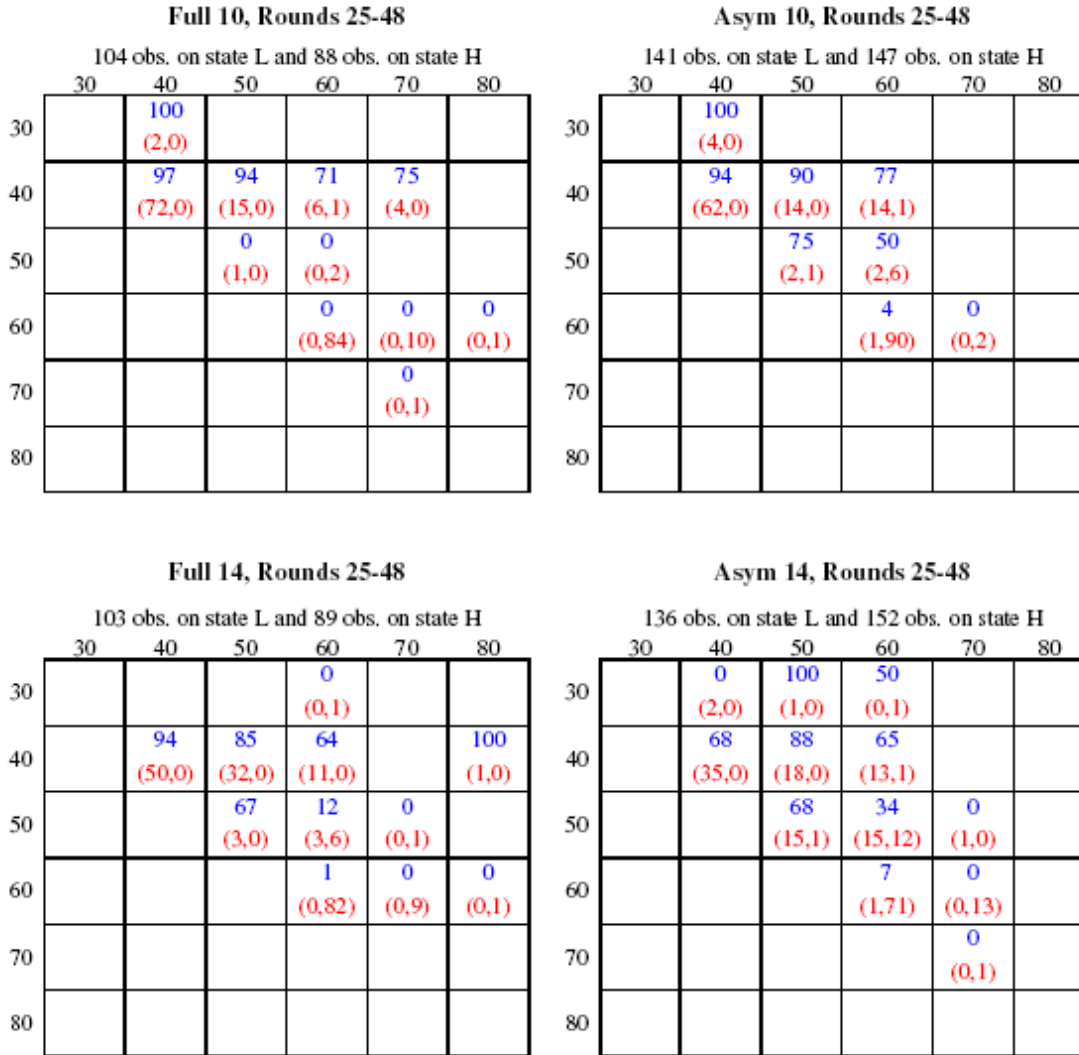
Full 10, Rounds 25-48

104 obs. on state L and 88 obs. on state H

| | 30 | 40 | 50 | 60 | 70 | 80 |
|---|---|---|---|---|---|---|
| 30 | | 100 (2,0) | | | | |
| 40 | | 97 (72,0) | 94 (15,0) | 71 (6,1) | 75 (4,0) | |
| 50 | | | 0 (1,0) | 0 (0,2) | | |
| 60 | | | | 0 (0,84) | 0 (0,10) | 0 (0,1) |
| 70 | | | | | 0 (0,1) | |
| 80 | | | | | | |

Asym 10, Rounds 25-48

141 obs. on state L and 147 obs. on state H

| | 30 | 40 | 50 | 60 | 70 | 80 |
|---|---|---|---|---|---|---|
| 30 | | 100 (4,0) | | | | |
| 40 | | 94 (62,0) | 90 (14,0) | 77 (14,1) | | |
| 50 | | | 75 (2,1) | 50 (2,6) | | |
| 60 | | | | 4 (1,90) | 0 (0,2) | |
| 70 | | | | | | |
| 80 | | | | | | |

Full 14, Rounds 25-48

103 obs. on state L and 89 obs. on state H

| | 30 | 40 | 50 | 60 | 70 | 80 |
|---|---|---|---|---|---|---|
| 30 | | | | 0 (0,1) | | |
| 40 | | 94 (50,0) | 85 (32,0) | 64 (11,0) | | 100 (1,0) |
| 50 | | | 67 (3,0) | 12 (3,6) | 0 (0,1) | |
| 60 | | | | 1 (0,82) | 0 (0,9) | 0 (0,1) |
| 70 | | | | | | |
| 80 | | | | | | |

Asym 14, Rounds 25-48

136 obs. on state L and 152 obs. on state H

| | 30 | 40 | 50 | 60 | 70 | 80 |
|---|---|---|---|---|---|---|
| 30 | | 0 (2,0) | 100 (1,0) | 50 (0,1) | | |
| 40 | | 68 (35,0) | 88 (18,0) | 65 (13,1) | | |
| 50 | | | 68 (15,1) | 34 (15,12) | 0 (1,0) | |
| 60 | | | | 7 (1,71) | 0 (0,13) | |
| 70 | | | | | 0 (0,1) | |
| 80 | | | | | | |